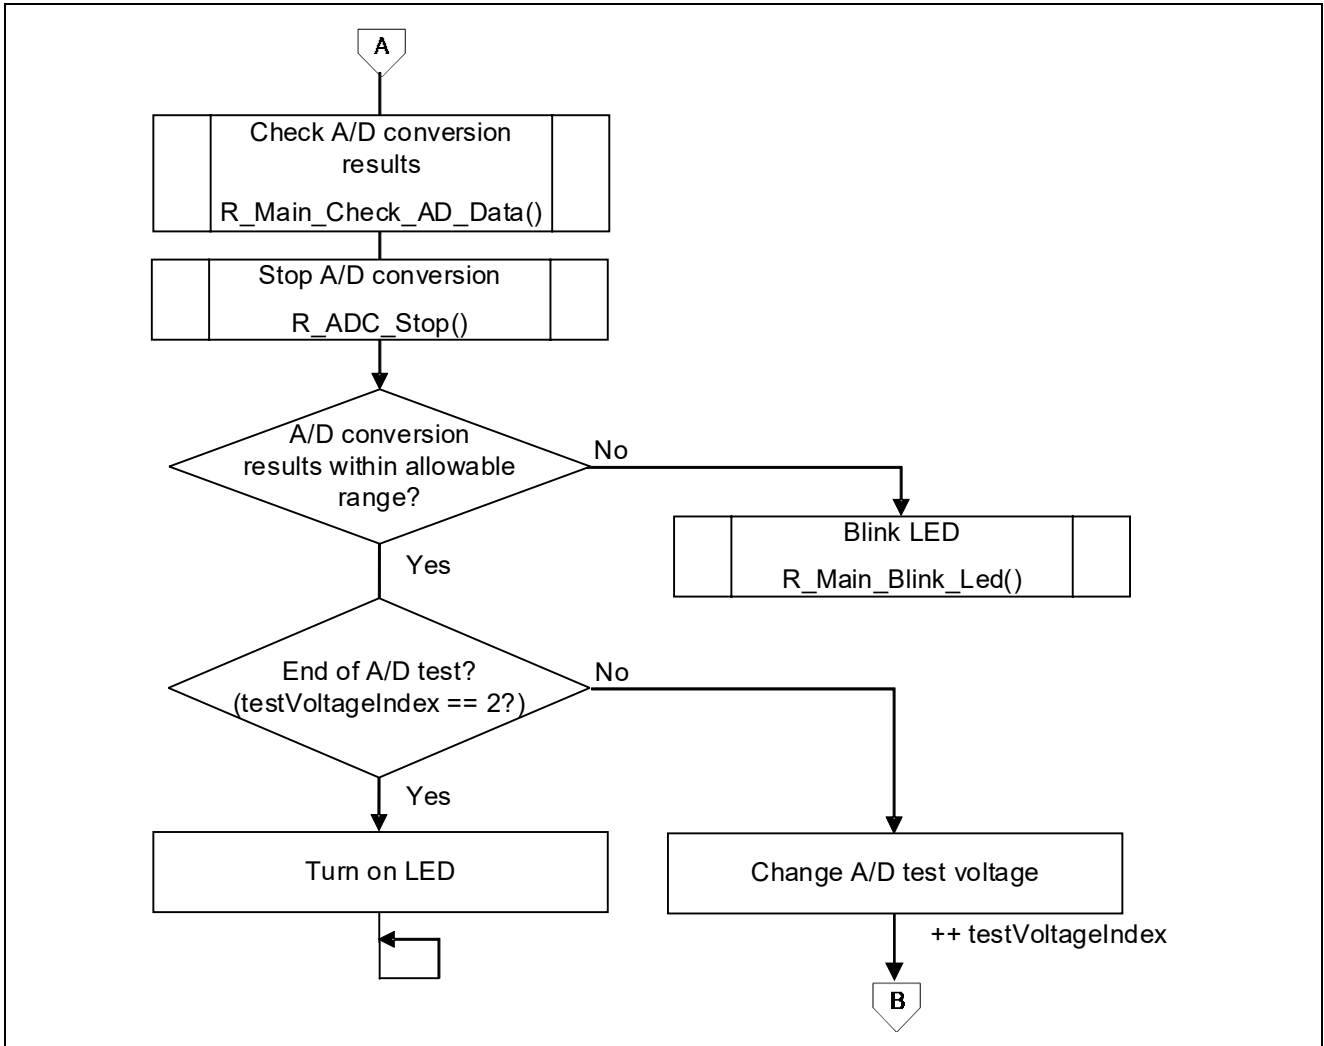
A

Check A/D conversion results

R_Main_Check_AD_Data()

Stop A/D conversion

R_ADC_Stop()

A/D conversion results within allowable range?

No

Blink LED

R_Main_Blink_Led()

Yes

End of A/D test? (testVoltageIndex == 2?)

No

Yes

Turn on LED

Change A/D test voltage

++ testVoltageIndex

B